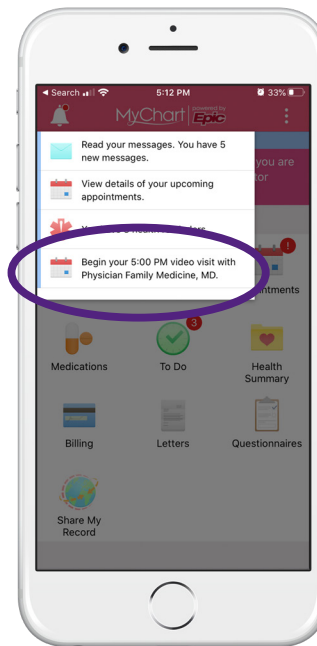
◂ Search 5:12 PM 33%

MyChart powered by Epic

Read your messages. You have 5 new messages.

View details of your upcoming appointments.

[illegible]

Begin your 5:00 PM video visit with Physician Family Medicine, MD.

you are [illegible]tor

!

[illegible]ntments

Medications

3

To Do

Health Summary

Billing

Letters

Questionnaires

Share My Record